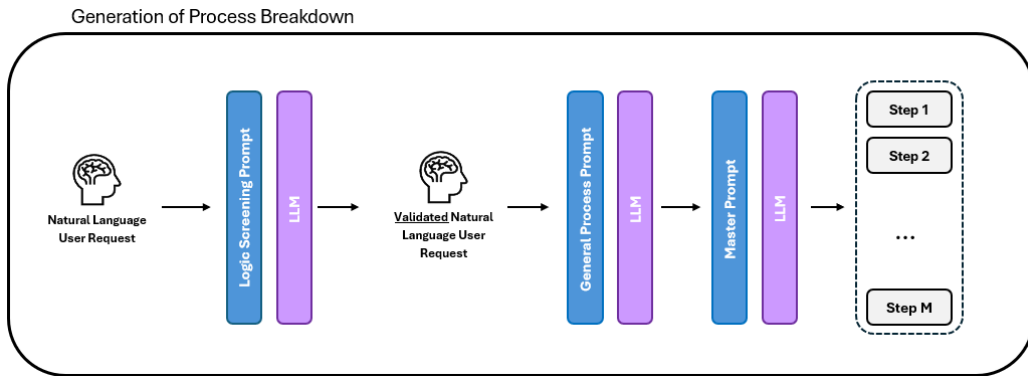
Generation of Process Breakdown

Natural Language User Request

Logic Screening Prompt

LLM

Validated Natural Language User Request

General Process Prompt

LLM

Master Prompt

LLM

Step 1

Step 2

...

Step M